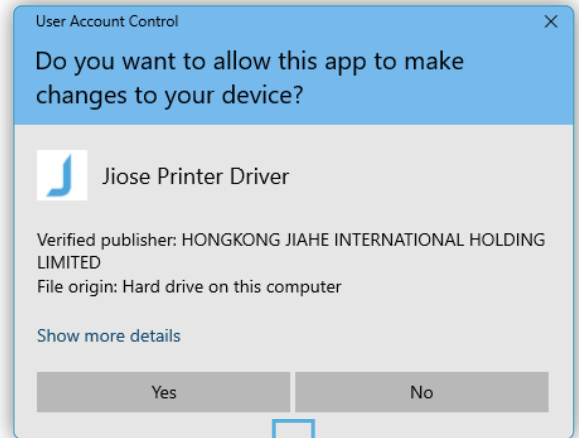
User Account Control

Do you want to allow this app to make changes to your device?

Jiose Printer Driver

Verified publisher: HONGKONG JIAHE INTERNATIONAL HOLDING LIMITED
File origin: Hard drive on this computer

Show more details

Yes

No